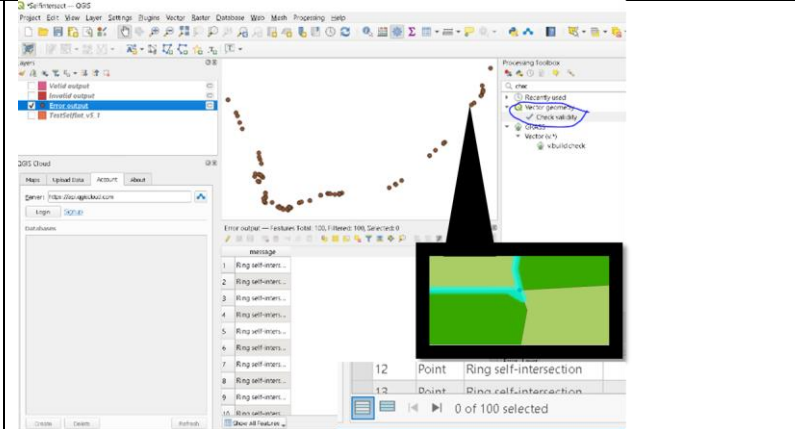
*SelfIntersect — QGIS

Project Edit View Layer Settings Plugins Vector Raster Database Web Mesh Processing Help

Layers

Valid output
Invalid output
Error output
TestSelfInt_v5_1

QGIS Cloud

Maps Upload Data Account About

Server: https://api.qgiscloud.com

Login Signup

Databases

Create Delete Refresh

Error output — Features Total: 100, Filtered: 100, Selected: 0

| | message |
|---|---|
| 1 | Ring self-inters... |
| 2 | Ring self-inters... |
| 3 | Ring self-inters... |
| 4 | Ring self-inters... |
| 5 | Ring self-inters... |
| 6 | Ring self-inters... |
| 7 | Ring self-inters... |
| 8 | Ring self-inters... |
| 9 | Ring self-inters... |
| 10 | Ring self-inters... |

Show All Features

Processing Toolbox

Recently used
Vector geometry
Check validity
GRASS
Vector (v.*)
v.build.check

| 12 | Point | Ring self-intersection |
|---|---|---|
| 13 | Point | Ring self-intersection |

0 of 100 selected